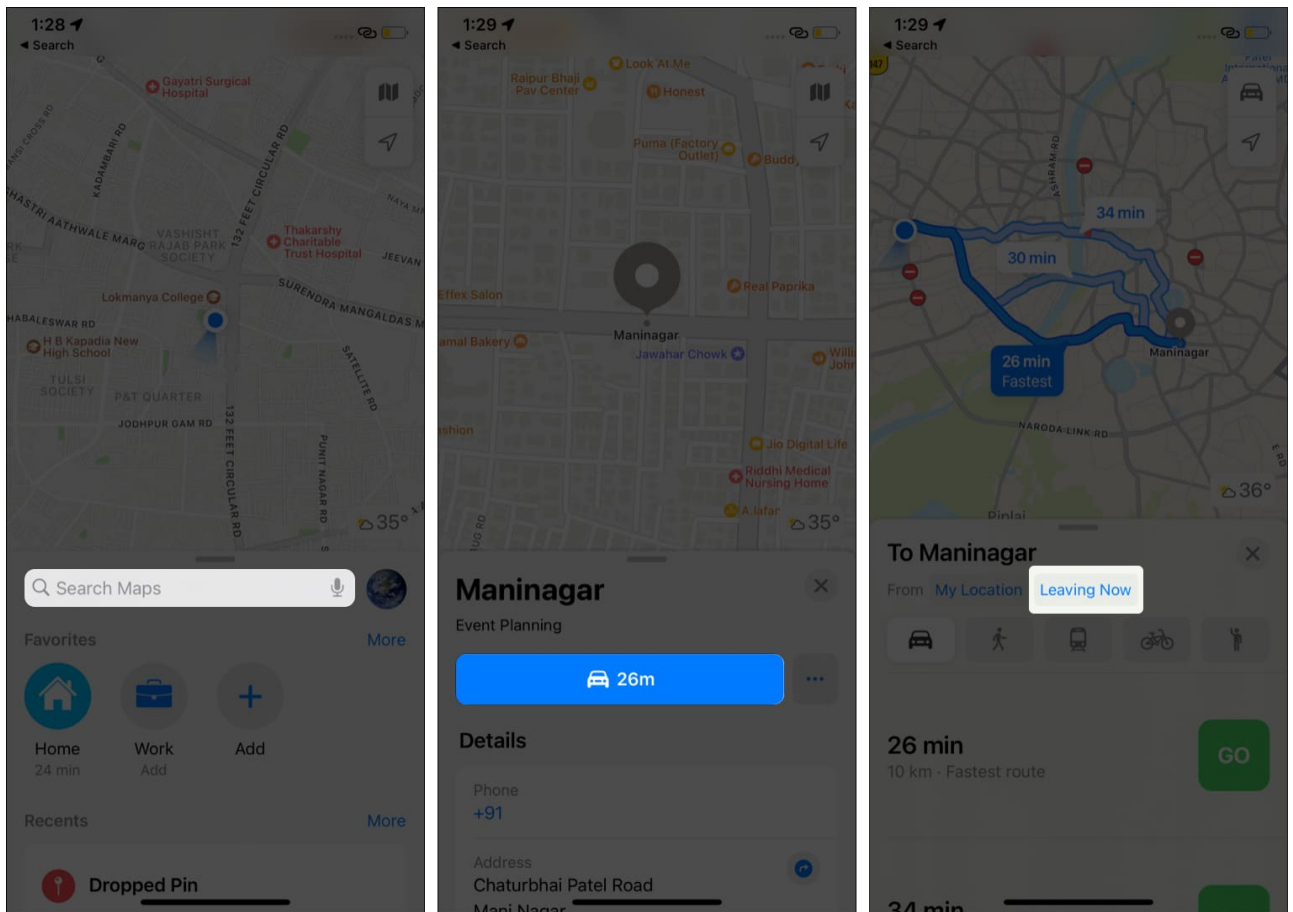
1:28
◂ Search

Gayatri Surgical Hospital
KADAMBARI RD
132 FEET CIRCULAR RD
VASHISHT RAJAB PARK SOCIETY
ASTRI AATHWALE MARG
Thakarshy Charitable Trust Hospital
JEEVAN
Lokmanya College
SURENDRA MANGALDAS RD
HABALESWAR RD
H B Kapadia New High School
TULSI SOCIETY
P&T QUARTER
JODHPUR GAM RD
SATELLITE RD
PUNIT NAGAR RD
132 FEET CIRCULAR RD
35°

Search Maps

Favorites
More

Home
24 min

Work
Add

Add

Recents
More

Dropped Pin

1:29
◂ Search

Raipur Bhaji Pav Center
Look At Me
Honest
Puma (Factory Outlet)
Buddy
Effex Salon
Real Paprika
Maninagar
amal Bakery
Jawahar Chowk
Willi Johr
ashion
Jio Digital Life
Riddhi Medical Nursing Home
A.jafar
35°

Maninagar
Event Planning

26m

Details

Phone
+91

Address
Chaturbhai Patel Road
Mani Nagar

1:29
◂ Search

ASHRAM RD
34 min
30 min
26 min
Fastest
Maninagar
NARODA-LINK RD
36°
Piplaj

To Maninagar
From My Location Leaving Now

26 min
10 km · Fastest route
GO

34 min